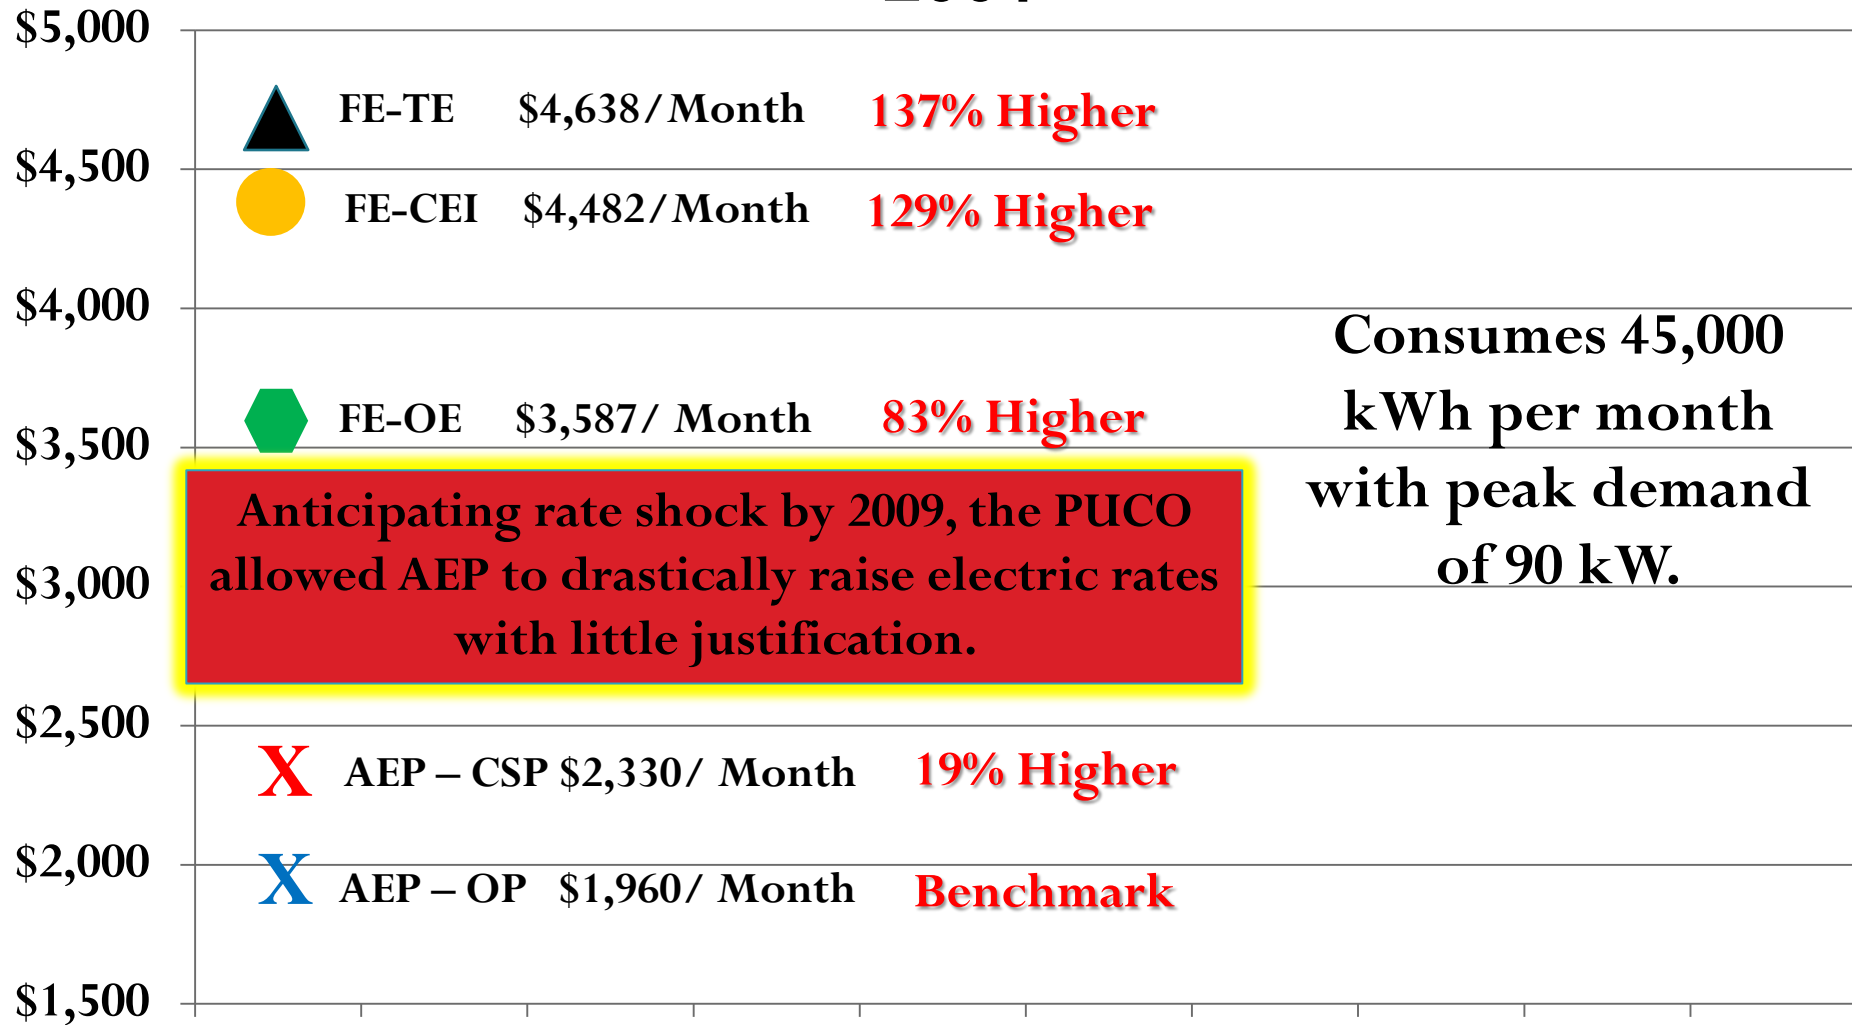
$5,000
$4,500
$4,000
$3,500
$3,000
$2,500
$2,000
$1,500

FE-TE $4,638/Month 137% Higher
FE-CEI $4,482/Month 129% Higher
FE-OE $3,587/ Month 83% Higher

Consumes 45,000 kWh per month with peak demand of 90 kW.

Anticipating rate shock by 2009, the PUCO allowed AEP to drastically raise electric rates with little justification.

AEP – CSP $2,330/ Month 19% Higher
AEP – OP $1,960/ Month Benchmark